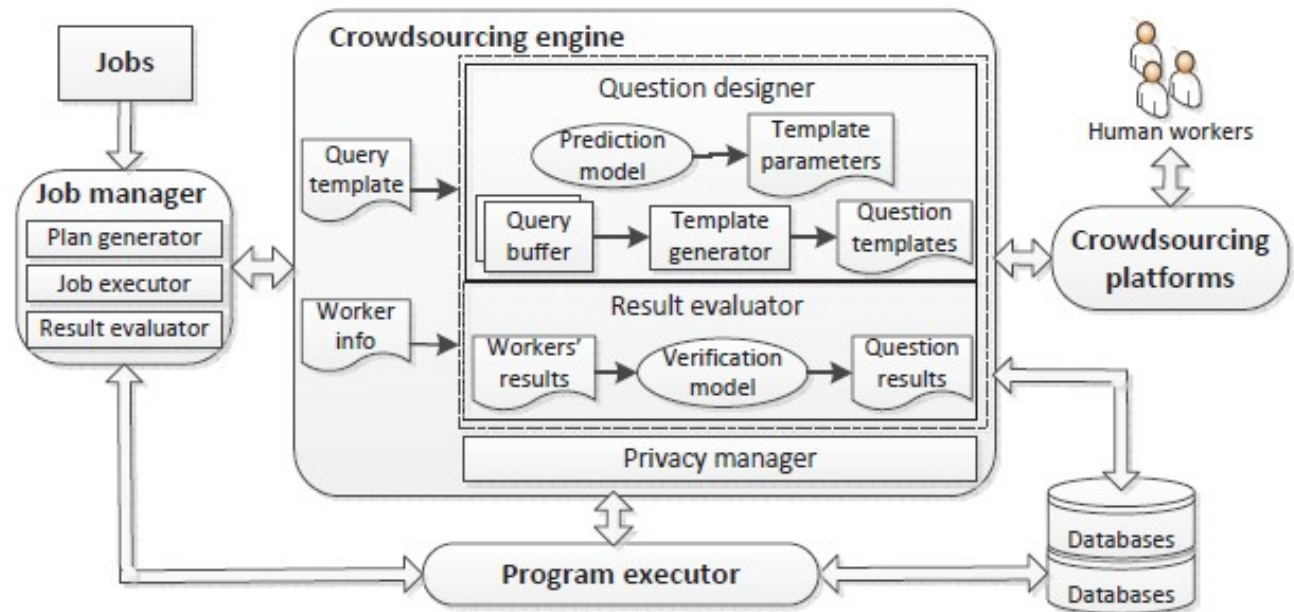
Jobs

Job manager

Plan generator

Job executor

Result evaluator

Crowdsourcing engine

Query template

Worker info

Question designer

Prediction model

Template parameters

Query buffer

Template generator

Question templates

Result evaluator

Workers' results

Verification model

Question results

Privacy manager

Human workers

Crowdsourcing platforms

Program executor

Databases

Databases